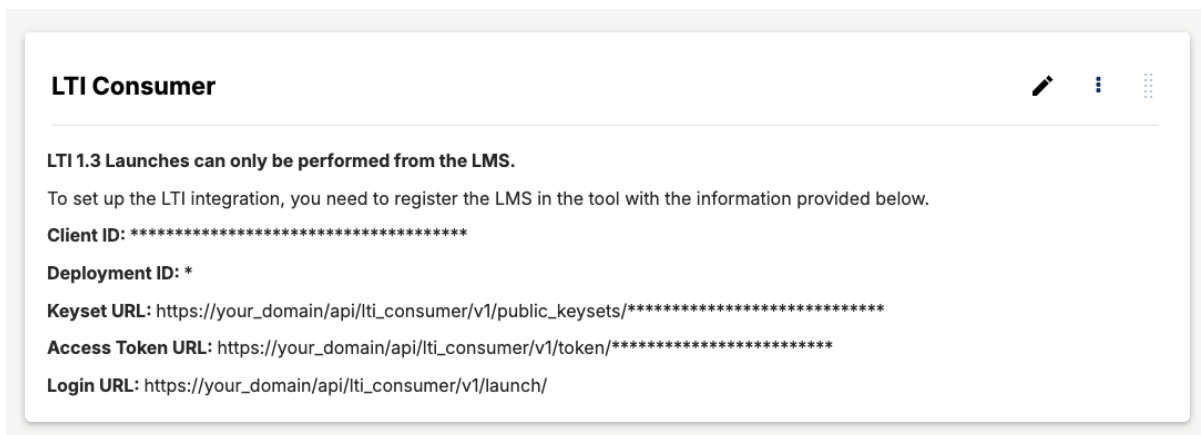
LTI Consumer

LTI 1.3 Launches can only be performed from the LMS.

To set up the LTI integration, you need to register the LMS in the tool with the information provided below.

Client ID: ************************************

Deployment ID: *

Keyset URL: https://your_domain/api/lti_consumer/v1/public_keysets/****************************

Access Token URL: https://your_domain/api/lti_consumer/v1/token/************************

Login URL: https://your_domain/api/lti_consumer/v1/launch/